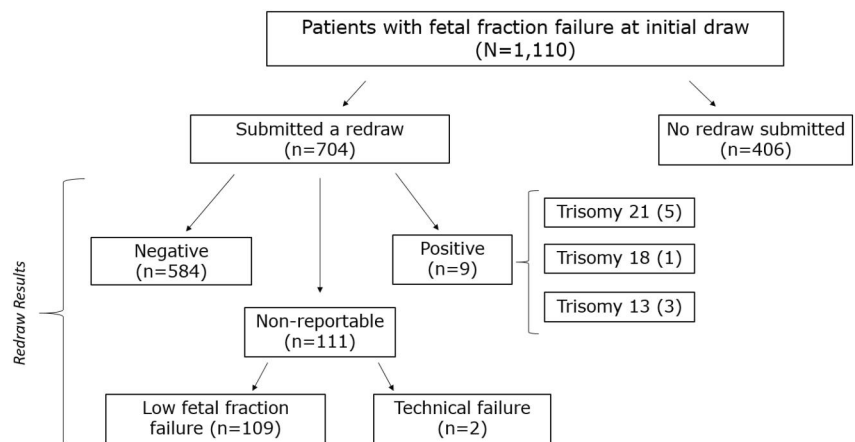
Patients with fetal fraction failure at initial draw
(N=1,110)

Submitted a redraw
(n=704)

No redraw submitted
(n=406)

Redraw Results

Negative
(n=584)

Positive
(n=9)

Trisomy 21 (5)

Trisomy 18 (1)

Trisomy 13 (3)

Non-reportable
(n=111)

Low fetal fraction
failure (n=109)

Technical failure
(n=2)